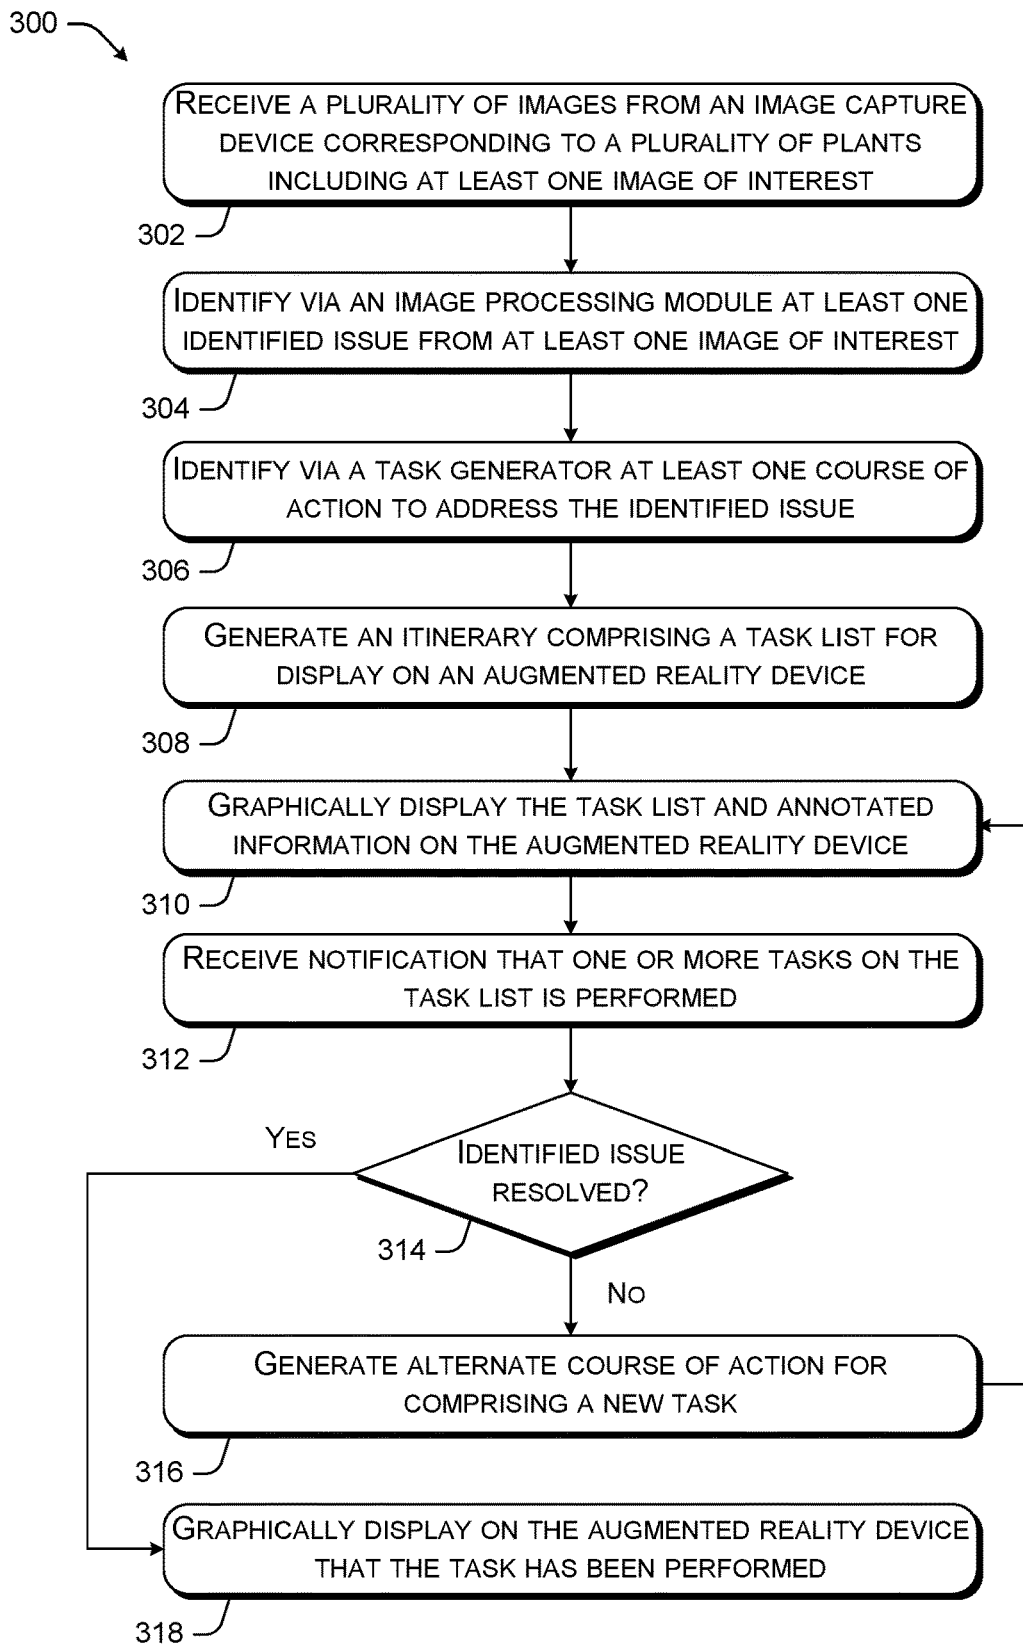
300

Receive a plurality of images from an image capture device corresponding to a plurality of plants including at least one image of interest

302

Identify via an image processing module at least one identified issue from at least one image of interest

304

Identify via a task generator at least one course of action to address the identified issue

306

Generate an itinerary comprising a task list for display on an augmented reality device

308

Graphically display the task list and annotated information on the augmented reality device

310

Receive notification that one or more tasks on the task list is performed

312

Yes

Identified issue resolved?

314

No

Generate alternate course of action for comprising a new task

316

Graphically display on the augmented reality device that the task has been performed

318